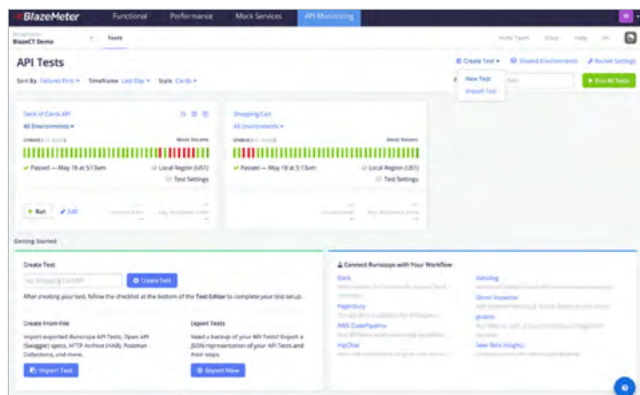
BlazeMeter Functional Performance Mock Services API Monitoring

BlazeCT Demo Tests

Invite Team Docs Help

API Tests

Create Test Shared Environments Bucket Settings

New Test

Import Test

Run All Tests

Sort By Failures First Timeframe Last Day Style Cards

Bank of Cards API

All Environments

Passed — May 18 at 5:13am

Local Region (US1)

Test Settings

Run Edit

Shopping Cart

All Environments

Passed — May 18 at 5:13am

Local Region (US1)

Test Settings

Getting Started

Create Test

Create Test

After creating your test, follow the checklist at the bottom of the Test Editor to complete your test setup.

Create From File

Import exported Runscope API Tests, Open API (Swagger) specs, HTTP Archive (HAR), Postman Collections, and more.

Import Test

Export Tests

Need a backup of your API Tests? Export a JSON representation of your API Tests and their steps.

Export Now

Connect Runscope with Your Workflow

Slack

PagerDuty

AWS CodePipeline

HipChat

Datadog

Ghost Inspector

Jenkins

New Relic Insights